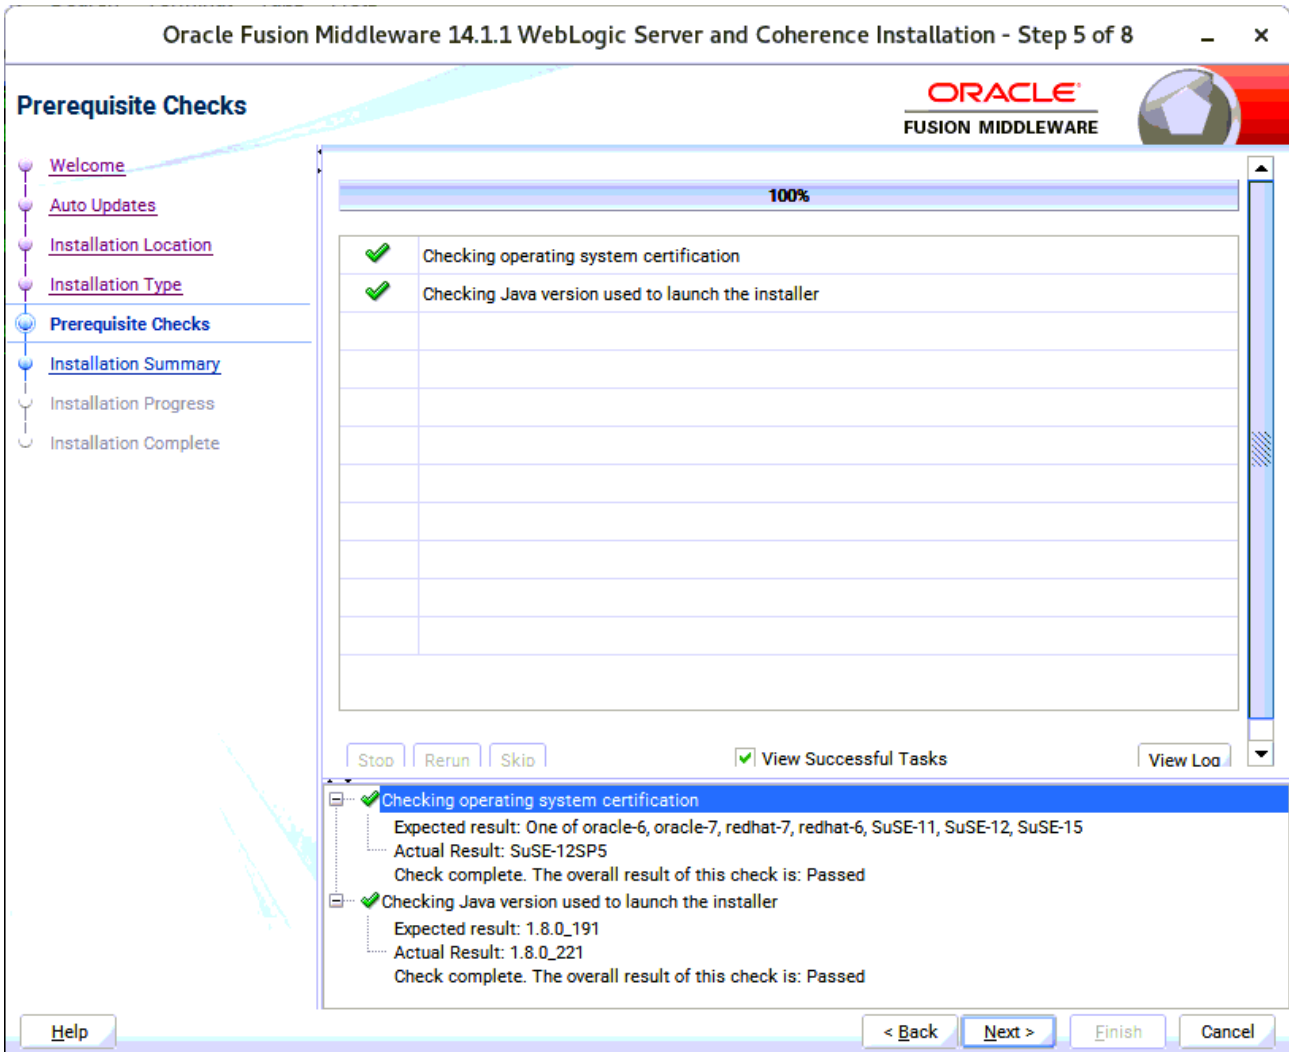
Oracle Fusion Middleware 14.1.1 WebLogic Server and Coherence Installation - Step 5 of 8

Prerequisite Checks

ORACLE
FUSION MIDDLEWARE

Welcome
Auto Updates
Installation Location
Installation Type
Prerequisite Checks
Installation Summary
Installation Progress
Installation Complete

100%

| | |
|---|---|
| ✔ | Checking operating system certification |
| ✔ | Checking Java version used to launch the installer |

Stop Rerun Skip
View Successful Tasks
View Log

Checking operating system certification
Expected result: One of oracle-6, oracle-7, redhat-7, redhat-6, SuSE-11, SuSE-12, SuSE-15
Actual Result: SuSE-12SP5
Check complete. The overall result of this check is: Passed
Checking Java version used to launch the installer
Expected result: 1.8.0_191
Actual Result: 1.8.0_221
Check complete. The overall result of this check is: Passed

Help
< Back
Next >
Finish
Cancel